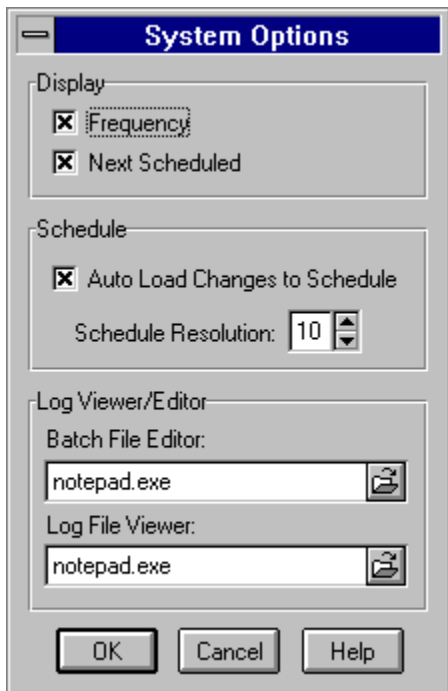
System Options

Display

Frequency

Next Scheduled

Schedule

Auto Load Changes to Schedule

Schedule Resolution: 10

Log Viewer/Editor

Batch File Editor:

notepad.exe

Log File Viewer:

notepad.exe

OK

Cancel

Help